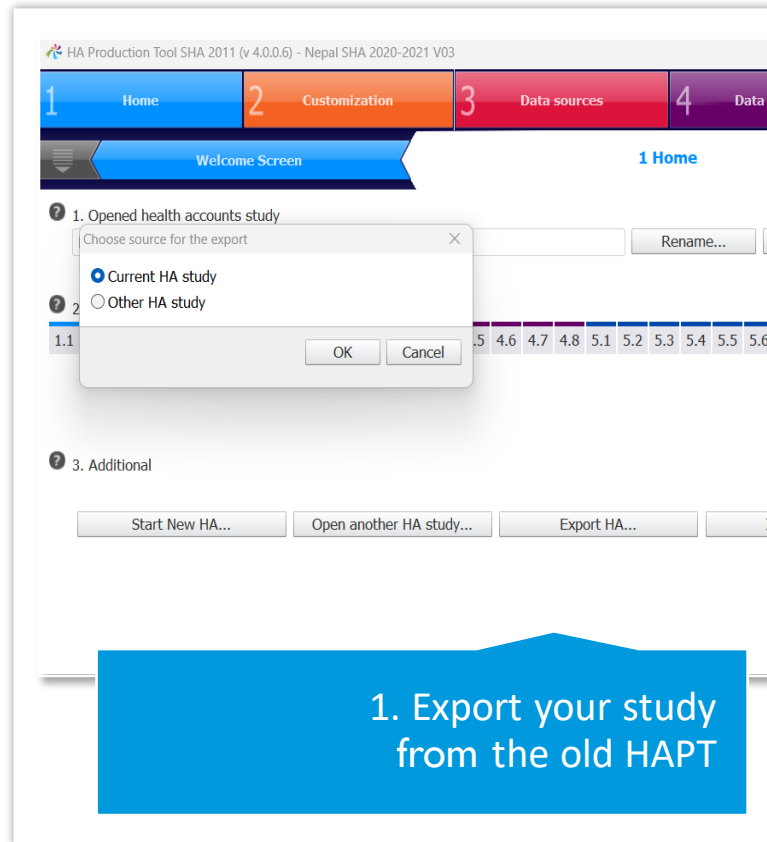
HA Production Tool SHA 2011 (v 4.0.0.6) - Nepal SHA 2020-2021 V03

1 Home
2 Customization
3 Data sources
4 Data

Welcome Screen

1 Home

1. Opened health accounts study

Rename...

Choose source for the export

Current HA study
Other HA study

OK
Cancel

2

1.1

.5 4.6 4.7 4.8 5.1 5.2 5.3 5.4 5.5 5.6

3. Additional

Start New HA...
Open another HA study...
Export HA...

1. Export your study from the old HAPT